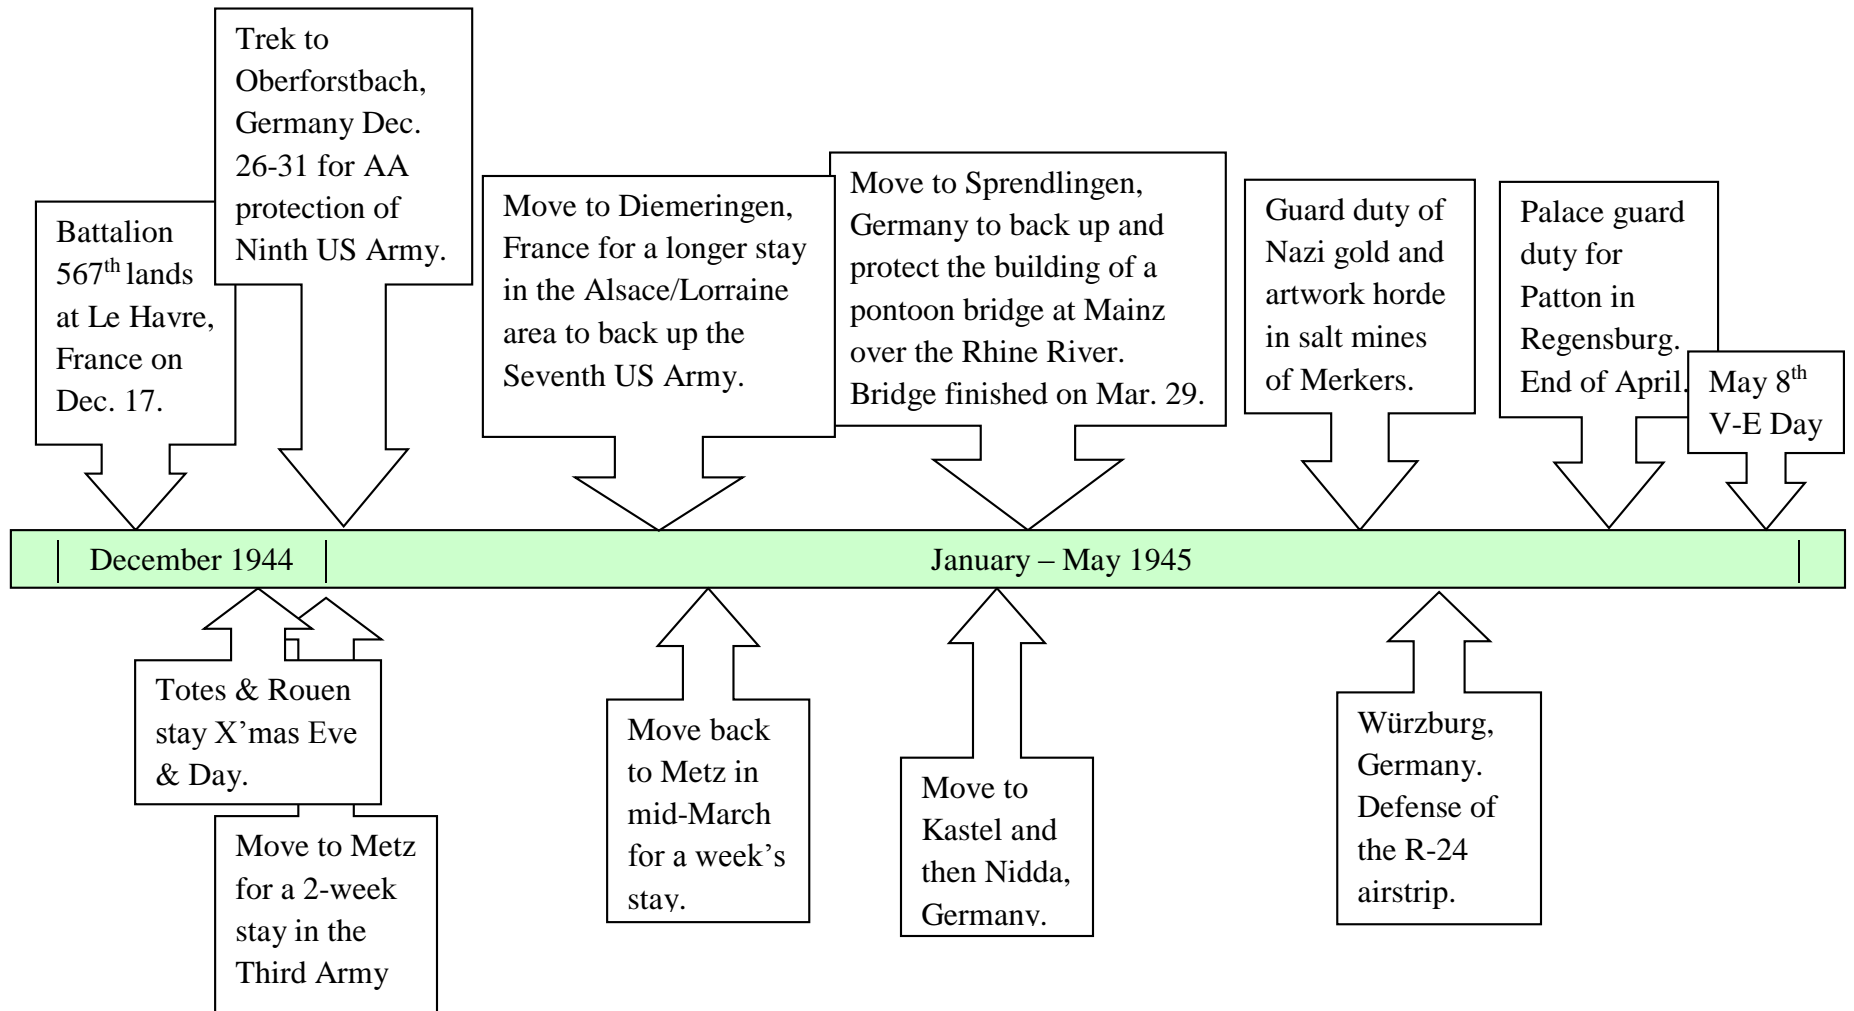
Battalion 567$^{th}$ lands at Le Havre, France on Dec. 17.

Trek to Oberforstbach, Germany Dec. 26-31 for AA protection of Ninth US Army.

Move to Diemeringen, France for a longer stay in the Alsace/Lorraine area to back up the Seventh US Army.

Move to Sprendlingen, Germany to back up and protect the building of a pontoon bridge at Mainz over the Rhine River. Bridge finished on Mar. 29.

Guard duty of Nazi gold and artwork horde in salt mines of Merkers.

Palace guard duty for Patton in Regensburg. End of April.

May 8$^{th}$ V-E Day

December 1944

January – May 1945

Totes & Rouen stay X'mas Eve & Day.

Move to Metz for a 2-week stay in the Third Army

Move back to Metz in mid-March for a week's stay.

Move to Kastel and then Nidda, Germany.

Würzburg, Germany. Defense of the R-24 airstrip.